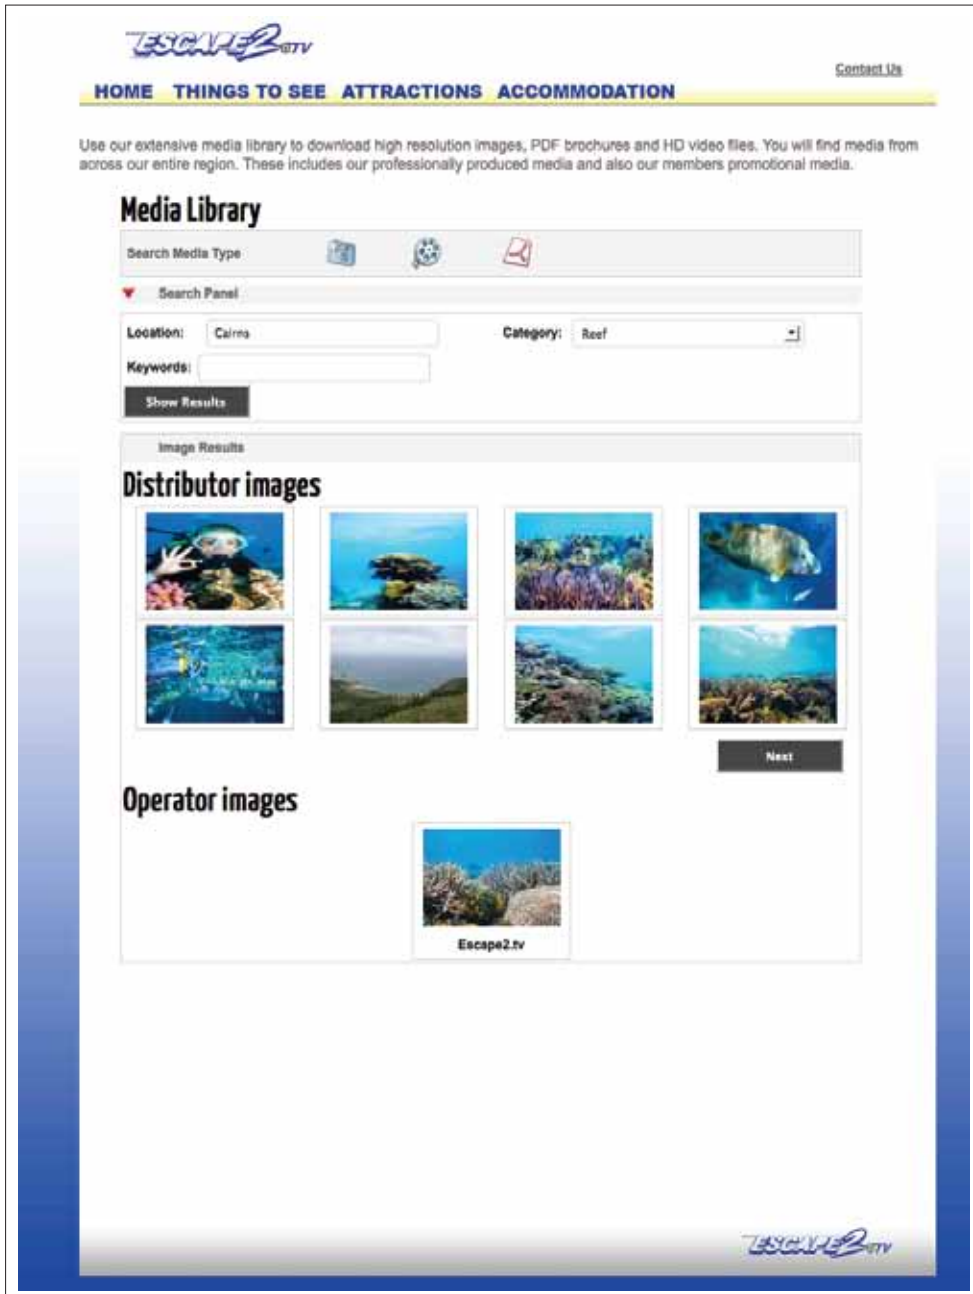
ESCAPE2.TV

Contact Us

HOME THINGS TO SEE ATTRACTIONS ACCOMMODATION

Use our extensive media library to download high resolution images, PDF brochures and HD video files. You will find media from across our entire region. These includes our professionally produced media and also our members promotional media.

Media Library

Search Media Type

Search Panel

Location: Cairns

Category: Reef

Keywords:

Show Results

Image Results

Distributor images

Next

Operator images

Escape2.tv

ESCAPE2.TV